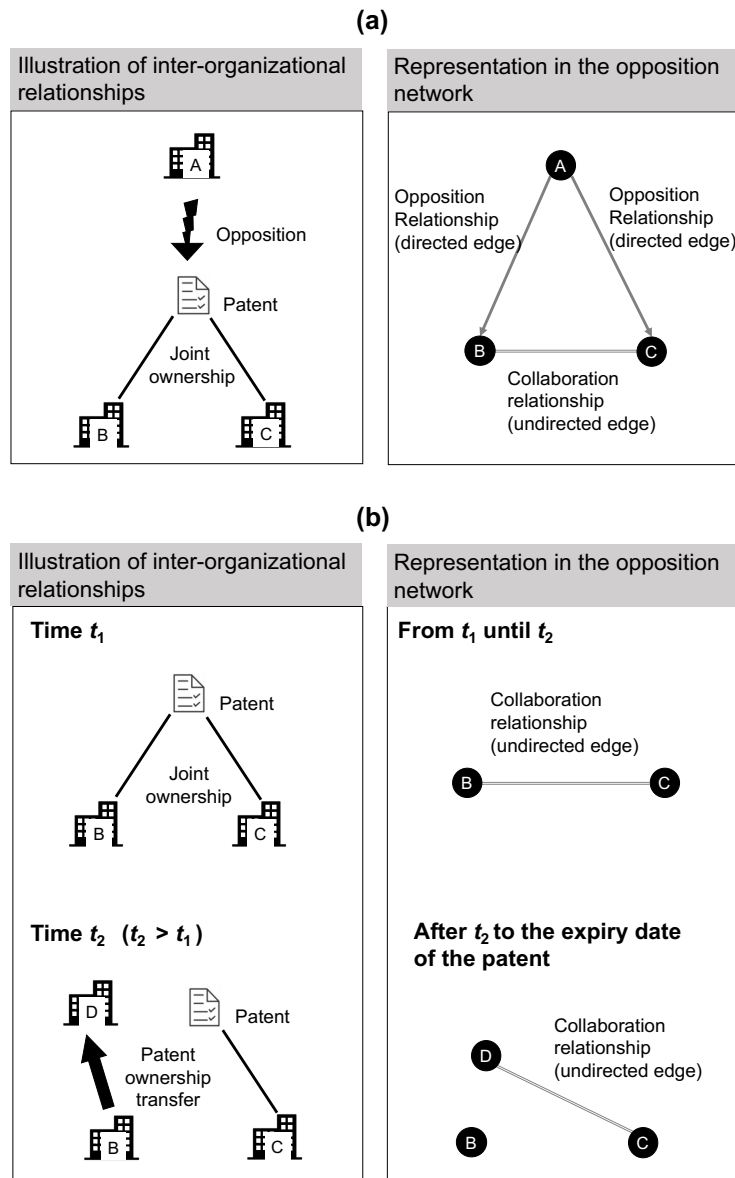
(a)

Illustration of inter-organizational relationships

A

Opposition

Patent

Joint ownership

B

C

Representation in the opposition network

A

Opposition Relationship (directed edge)

Opposition Relationship (directed edge)

B

C

Collaboration relationship (undirected edge)

(b)

Illustration of inter-organizational relationships

Time $t_1$

Patent

Joint ownership

B

C

Time $t_2$ ($t_2 > t_1$)

D

Patent

Patent ownership transfer

B

C

Representation in the opposition network

From $t_1$ until $t_2$

Collaboration relationship (undirected edge)

B

C

After $t_2$ to the expiry date of the patent

Collaboration relationship (undirected edge)

D

B

C